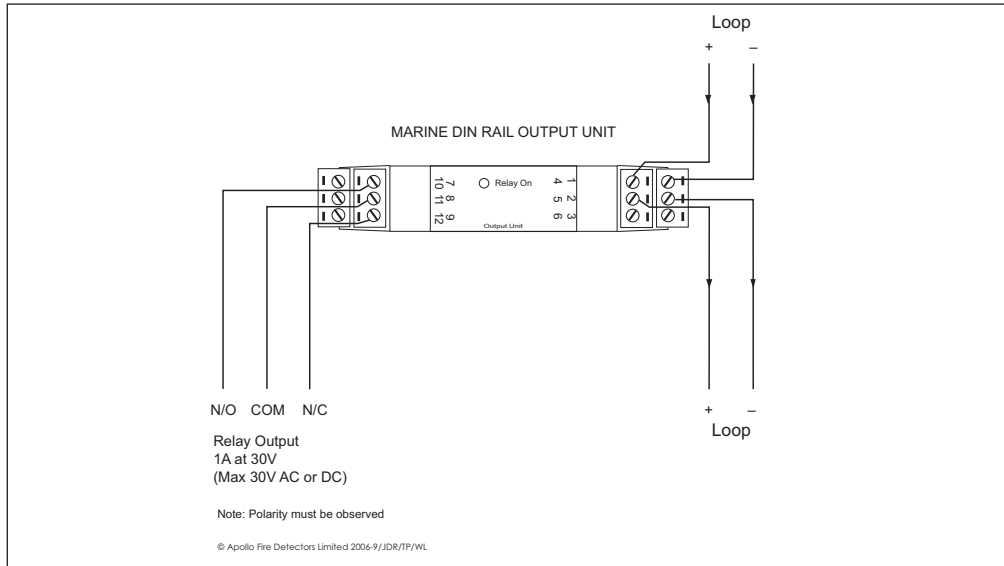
Loop
+ –

MARINE DIN RAIL OUTPUT UNIT

7 8 9
10 11 12

Relay On

1 2 3
4 5 6

Output Unit

N/O COM N/C

+ –
Loop

Relay Output
1A at 30V
(Max 30V AC or DC)

Note: Polarity must be observed

© Apollo Fire Detectors Limited 2006-9/JDR/TP/WL